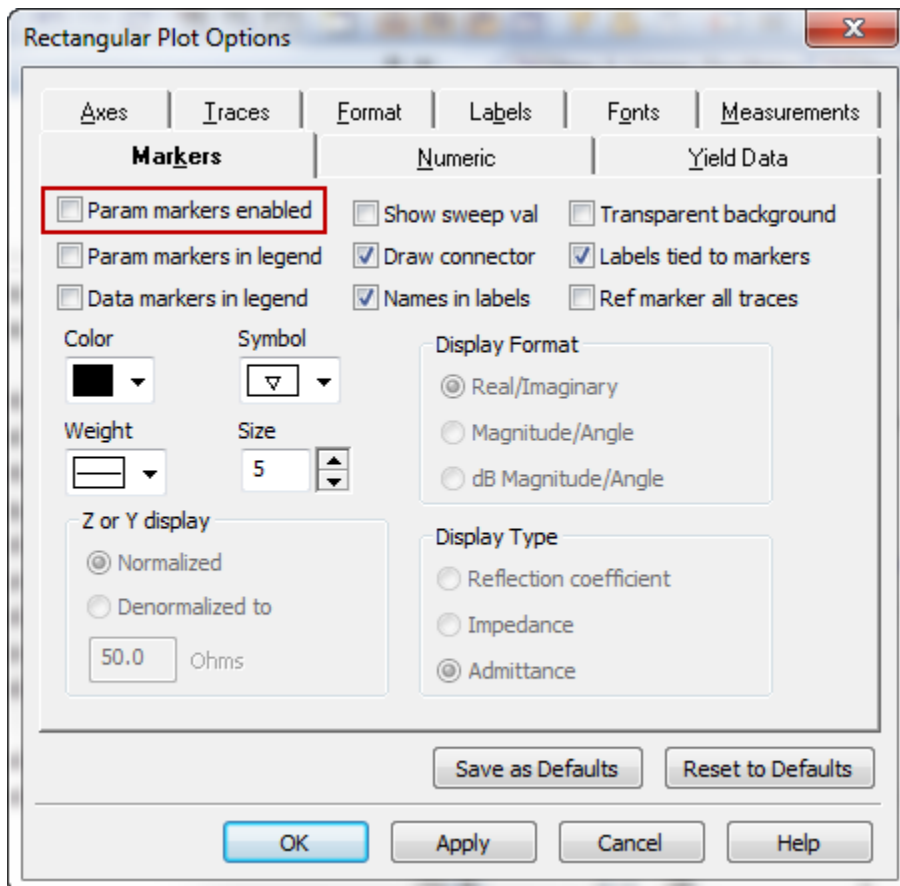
Rectangular Plot Options

Axes | Traces | Format | Labels | Fonts | Measurements

Markers | Numeric | Yield Data

Param markers enabled
Show sweep val
Transparent background
Param markers in legend
Draw connector
Labels tied to markers
Data markers in legend
Names in labels
Ref marker all traces

Color
Symbol
Weight
Size
5

Display Format
Real/Imaginary
Magnitude/Angle
dB Magnitude/Angle

Z or Y display
Normalized
Denormalized to
50.0 Ohms

Display Type
Reflection coefficient
Impedance
Admittance

Save as Defaults
Reset to Defaults

OK
Apply
Cancel
Help